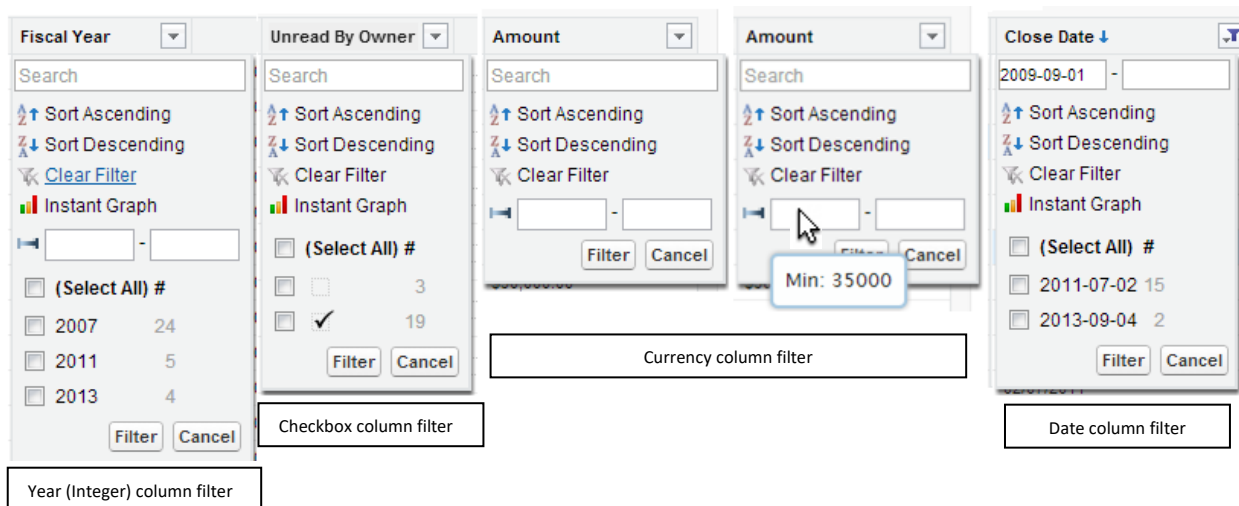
Fiscal Year
Search
Sort Ascending
Sort Descending
Clear Filter
Instant Graph
-
(Select All) #
2007 24
2011 5
2013 4
Filter Cancel

Year (Integer) column filter

Unread By Owner
Search
Sort Ascending
Sort Descending
Clear Filter
Instant Graph
(Select All) #
3
✓ 19
Filter Cancel

Checkbox column filter

Amount
Search
Sort Ascending
Sort Descending
Clear Filter
-
Filter Cancel

Amount
Search
Sort Ascending
Sort Descending
Clear Filter
-
Filter Cancel
Min: 35000

Currency column filter

Close Date
2009-09-01 -
Sort Ascending
Sort Descending
Clear Filter
Instant Graph
(Select All) #
2011-07-02 15
2013-09-04 2
Filter Cancel

Date column filter